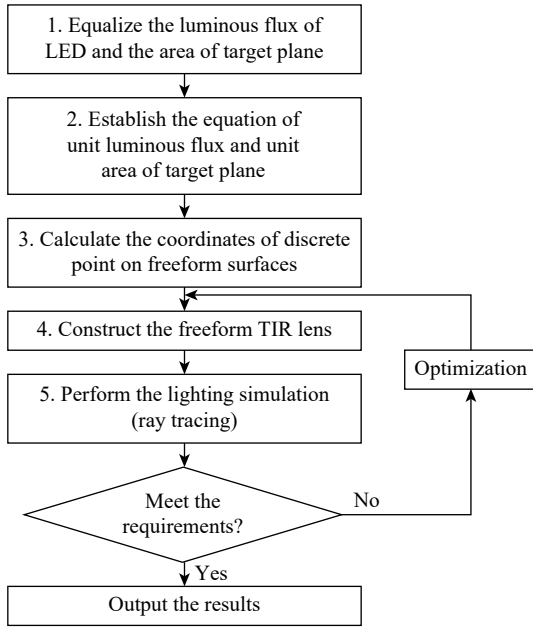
1. Equalize the luminous flux of LED and the area of target plane

2. Establish the equation of unit luminous flux and unit area of target plane

3. Calculate the coordinates of discrete point on freeform surfaces

4. Construct the freeform TIR lens

Optimization

5. Perform the lighting simulation (ray tracing)

Meet the requirements?

No

Yes

Output the results